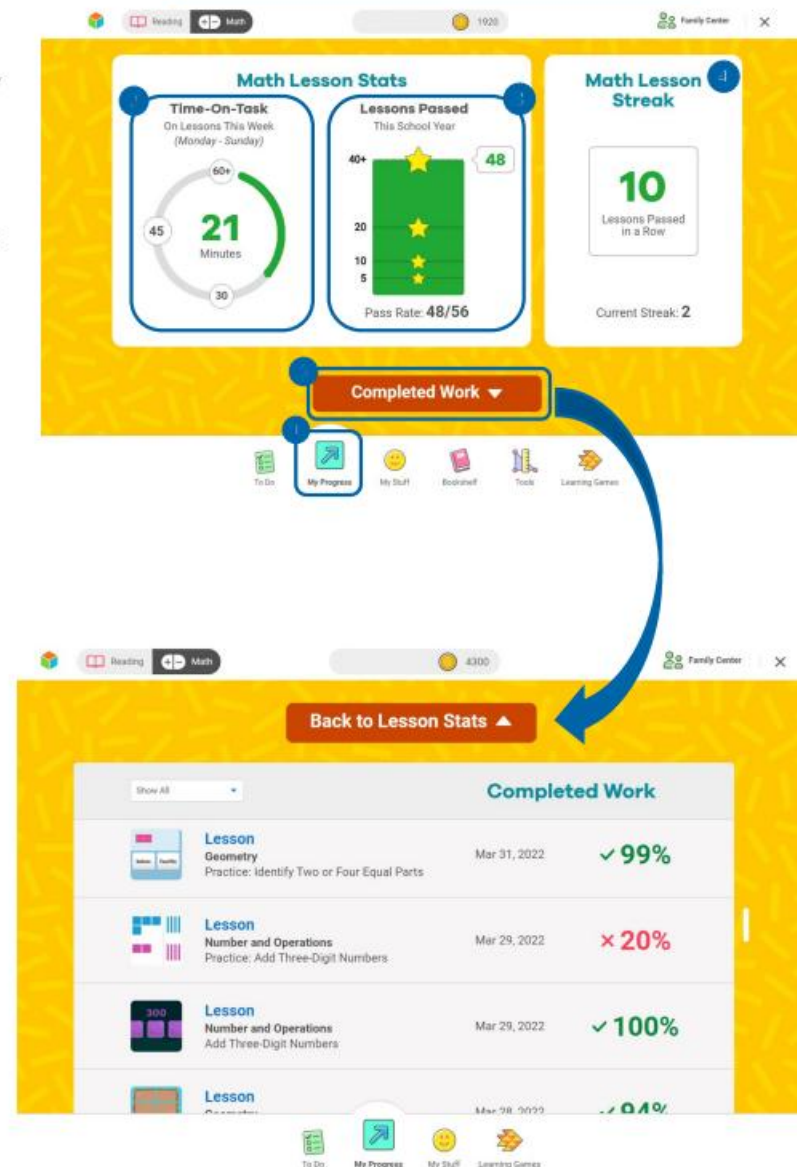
Reading Math 1920 Family Center ×

Math Lesson Stats

Time-On-Task
On Lessons This Week
(Monday - Sunday)
60+
45
21
Minutes
30

Lessons Passed
This School Year
40+
48
20
10
5
Pass Rate: 48/56

Math Lesson Streak
4
10
Lessons Passed in a Row
Current Streak: 2

Completed Work ▼

To Do
My Progress
My Stuff
Bookshelf
Tools
Learning Games

Reading Math 4300 Family Center ×

Back to Lesson Stats ▲

Show All

Completed Work

Lesson
Geometry
Practice: Identify Two or Four Equal Parts
Mar 31, 2022
✓99%

Lesson
Number and Operations
Practice: Add Three-Digit Numbers
Mar 29, 2022
×20%

Lesson
300
Number and Operations
Add Three-Digit Numbers
Mar 29, 2022
✓100%

Lesson
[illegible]
Mar 28, 2022
✓94%

To Do
My Progress
My Stuff
Learning Games